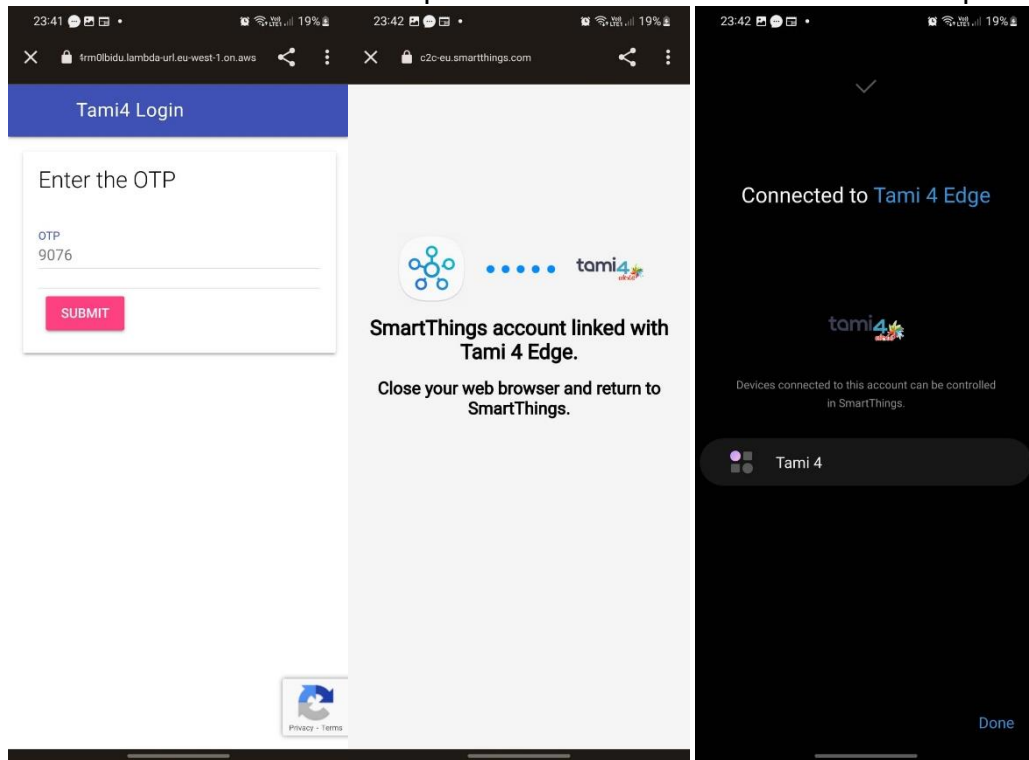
23:41 19%
4rm0lbidu.lambda-url.eu-west-1.on.aws

Tami4 Login

Enter the OTP

OTP
9076

SUBMIT

Privacy - Terms

23:42 19%
c2c-eu.smartthings.com

tami4

SmartThings account linked with Tami 4 Edge.

Close your web browser and return to SmartThings.

23:42 19%

Connected to Tami 4 Edge

tami4

Devices connected to this account can be controlled in SmartThings.

Tami 4

Done